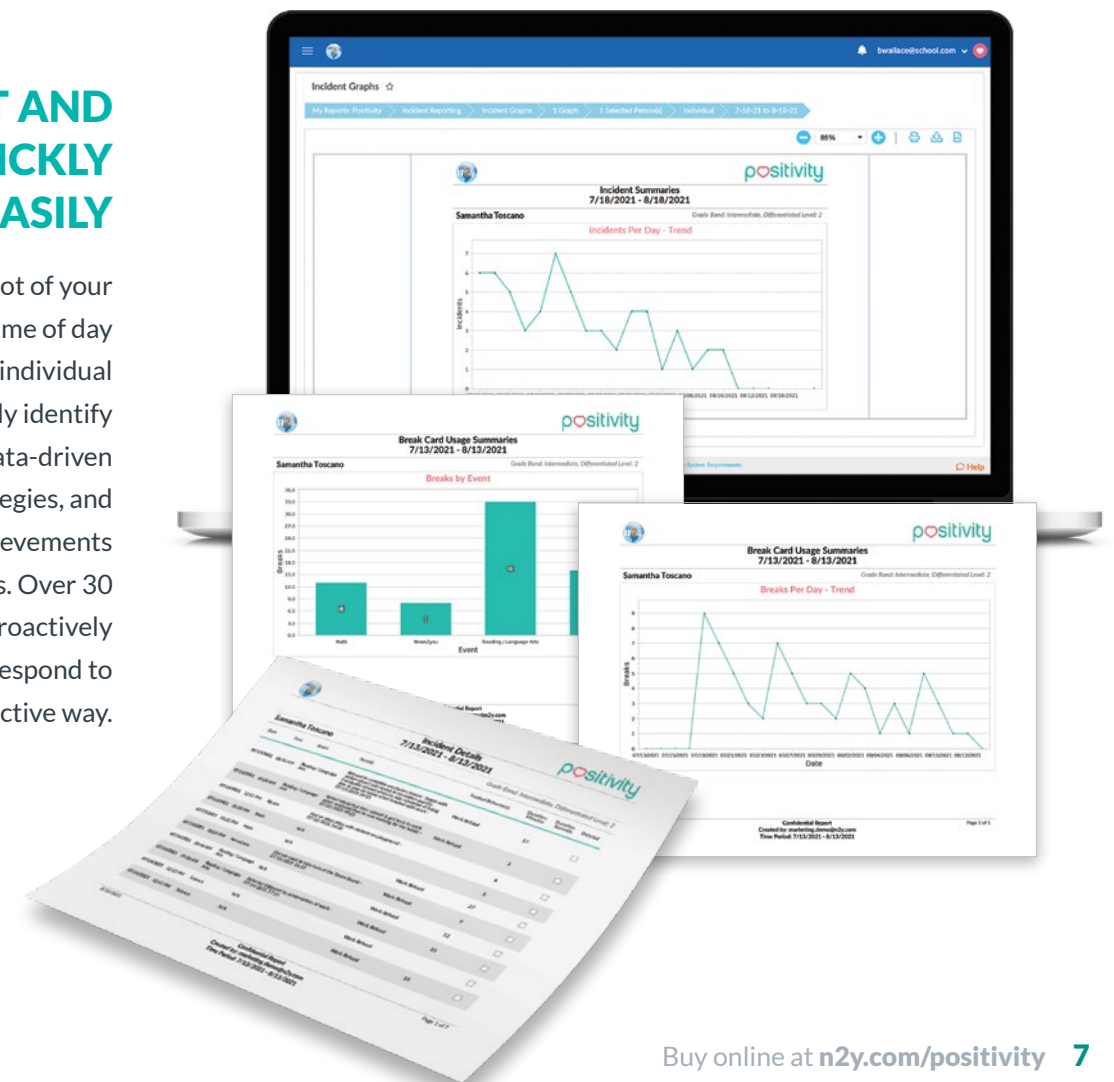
T AND
ICKLY
ASILY

ot of your
me of day
individual
ly identify
ata-driven
egies, and
evements
s. Over 30
roactively
espond to
ctive way.

bwallace@school.com

Incident Graphs ☆

My Reports: Positivity > Incident Reporting > Incident Graphs > 1 Graph > 1 Selected Person(s) > Individual > 7-18-21 to 8-18-21

85%

positivity

Incident Summaries
7/18/2021 - 8/18/2021

Samantha Toscano

Grade Band: Intermediate, Differentiated Level: 2

Incidents Per Day - Trend

Incidents

08/06/2021 08/08/2021 08/12/2021 08/16/2021

System Requirements

Help

positivity

Break Card Usage Summaries
7/13/2021 - 8/13/2021

Samantha Toscano

Grade Band: Intermediate, Differentiated Level: 2

Breaks by Event

Breaks

Math

News2you

Reading / Language Arts

Event

positivity

Break Card Usage Summaries
7/13/2021 - 8/13/2021

Samantha Toscano

Grade Band: Intermediate, Differentiated Level: 2

Breaks Per Day - Trend

Breaks

Date

Confidential Report
Created by: marketing.demo@n2y.com
Time Period: 7/13/2021 - 8/13/2021

Page 1 of 1

Incident Details
7/13/2021 - 8/13/2021

Samantha Toscano

positivity

Grade Band: Intermediate, Differentiated Level: 2

Confidential Report
Created by: marketing.demo@n2y.com
Time Period: 7/13/2021 - 8/13/2021

Page 1 of 7

Buy online at n2y.com/positivity 7